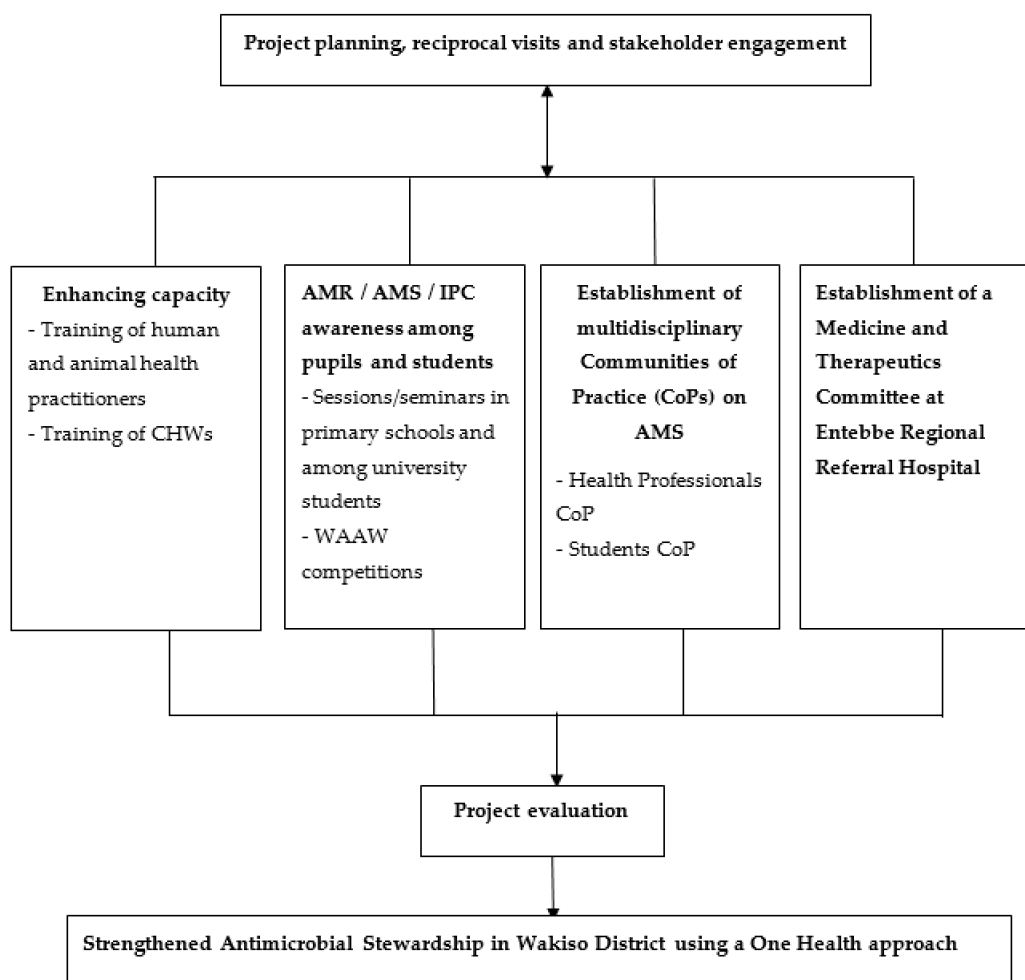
Project planning, reciprocal visits and stakeholder engagement

Enhancing capacity
- Training of human and animal health practitioners
- Training of CHWs

AMR / AMS / IPC awareness among pupils and students
- Sessions/seminars in primary schools and among university students
- WAAW competitions

Establishment of multidisciplinary Communities of Practice (CoPs) on AMS
- Health Professionals CoP
- Students CoP

Establishment of a Medicine and Therapeutics Committee at Entebbe Regional Referral Hospital

Project evaluation

Strengthened Antimicrobial Stewardship in Wakiso District using a One Health approach